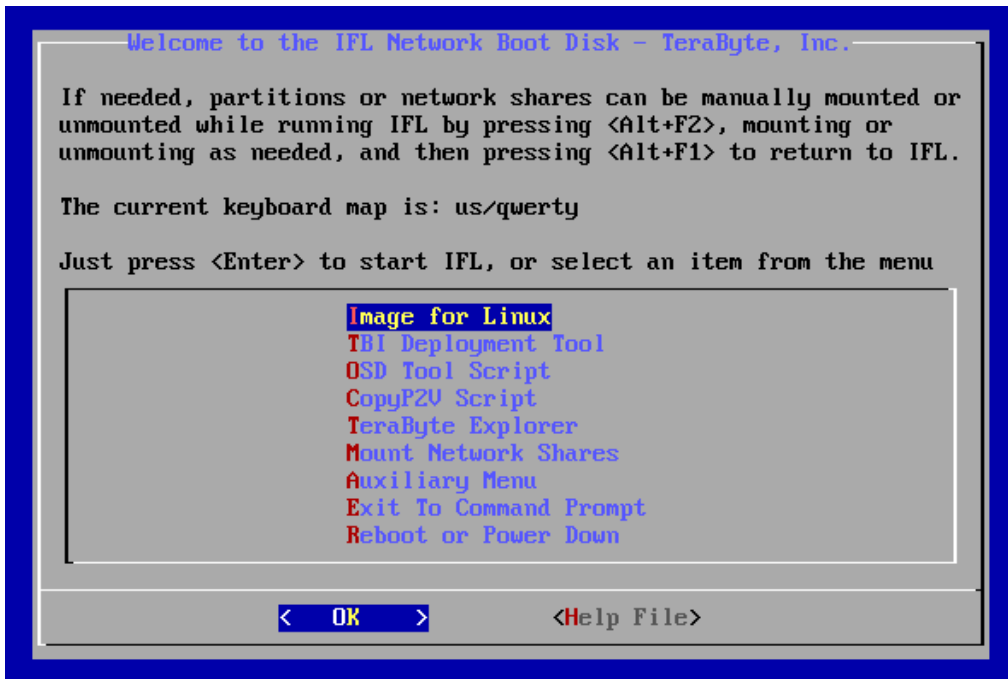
Welcome to the IFL Network Boot Disk - TeraByte, Inc.

If needed, partitions or network shares can be manually mounted or unmounted while running IFL by pressing <Alt+F2>, mounting or unmounting as needed, and then pressing <Alt+F1> to return to IFL.

The current keyboard map is: us/qwerty

Just press <Enter> to start IFL, or select an item from the menu

Image for Linux
TBI Deployment Tool
OSD Tool Script
CopyP2V Script
TeraByte Explorer
Mount Network Shares
Auxiliary Menu
Exit To Command Prompt
Reboot or Power Down

< OK > <Help File>